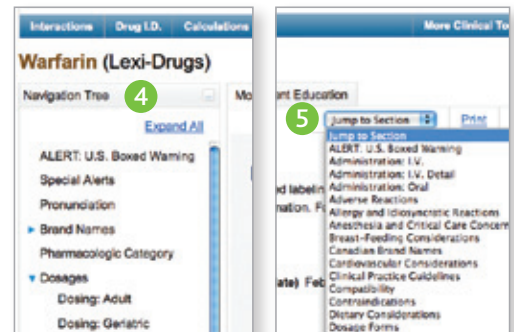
Interactions | Drug I.D. | Calculations

Warfarin (Lexi-Drugs)

Navigation Tree

4

Expand All

ALERT: U.S. Boxed Warning

Special Alerts

Pronunciation

Brand Names

Pharmacologic Category

Dosages

Dosing: Adult

Dosing: Geriatric

More Clinical To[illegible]

Mo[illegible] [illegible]nt Education

5

Jump to Section

Print

Jump to Section
ALERT: U.S. Boxed Warning
Administration: I.V.
Administration: I.V. Detail
Administration: Oral
Adverse Reactions
Allergy and Idiosyncratic Reactions
Anesthesia and Critical Care Concern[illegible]
Breast-Feeding Considerations
Canadian Brand Names
Cardiovascular Considerations
Clinical Practice Guidelines
Compatibility
Contraindications
Dietary Considerations
Dosage Forms

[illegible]d labelin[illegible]
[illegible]nation. F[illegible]

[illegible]ate) Feb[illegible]